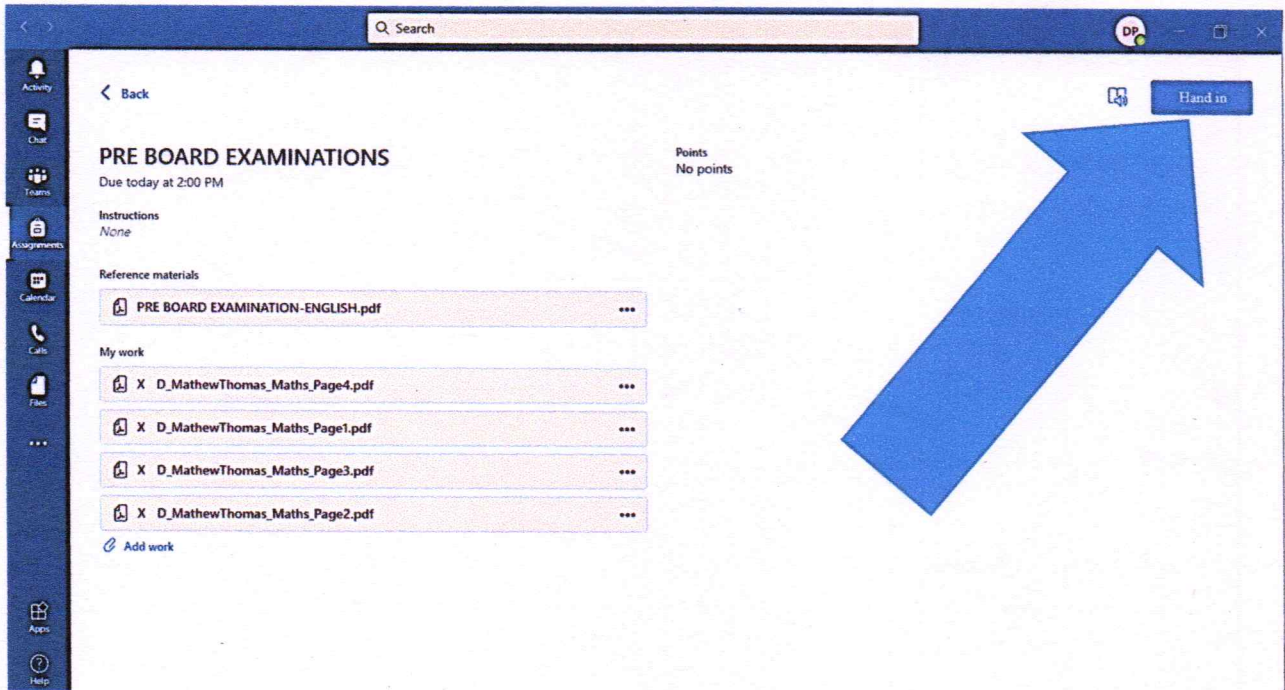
Search

DP

Activity

Chat

Teams

Assignments

Calendar

Calls

Files

...

Apps

Help

Back

Hand in

PRE BOARD EXAMINATIONS
Due today at 2:00 PM

Points
No points

Instructions
None

Reference materials

PRE BOARD EXAMINATION-ENGLISH.pdf ...

My work

X D_MathewThomas_Maths_Page4.pdf ...

X D_MathewThomas_Maths_Page1.pdf ...

X D_MathewThomas_Maths_Page3.pdf ...

X D_MathewThomas_Maths_Page2.pdf ...

Add work